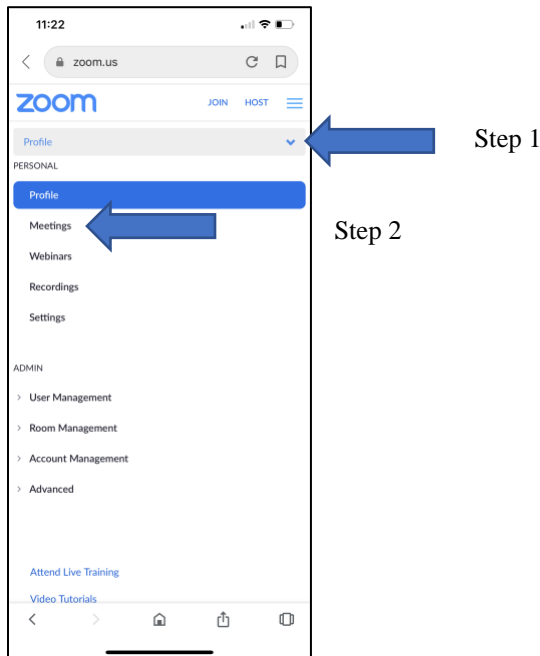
11:22

zoom.us

zoom

JOIN HOST

Profile

Step 1

PERSONAL

Profile

Meetings

Step 2

Webinars

Recordings

Settings

ADMIN

User Management

Room Management

Account Management

Advanced

Attend Live Training

Video Tutorials